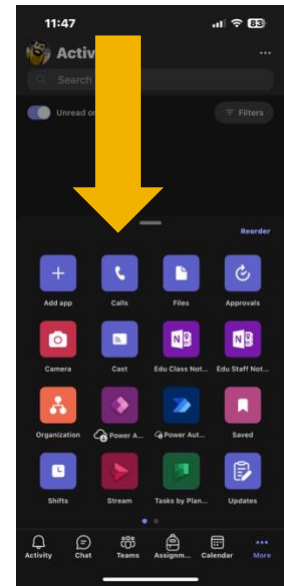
11:47

83

Activ

Search

Unread o

Filters

Reorder

Add app

Calls

Files

Approvals

Camera

Cast

Edu Class Not...

Edu Staff Not...

Organization

Power A...

Power Aut...

Saved

Shifts

Stream

Tasks by Plan...

Updates

Activity

Chat

Teams

Assignm...

Calendar

More